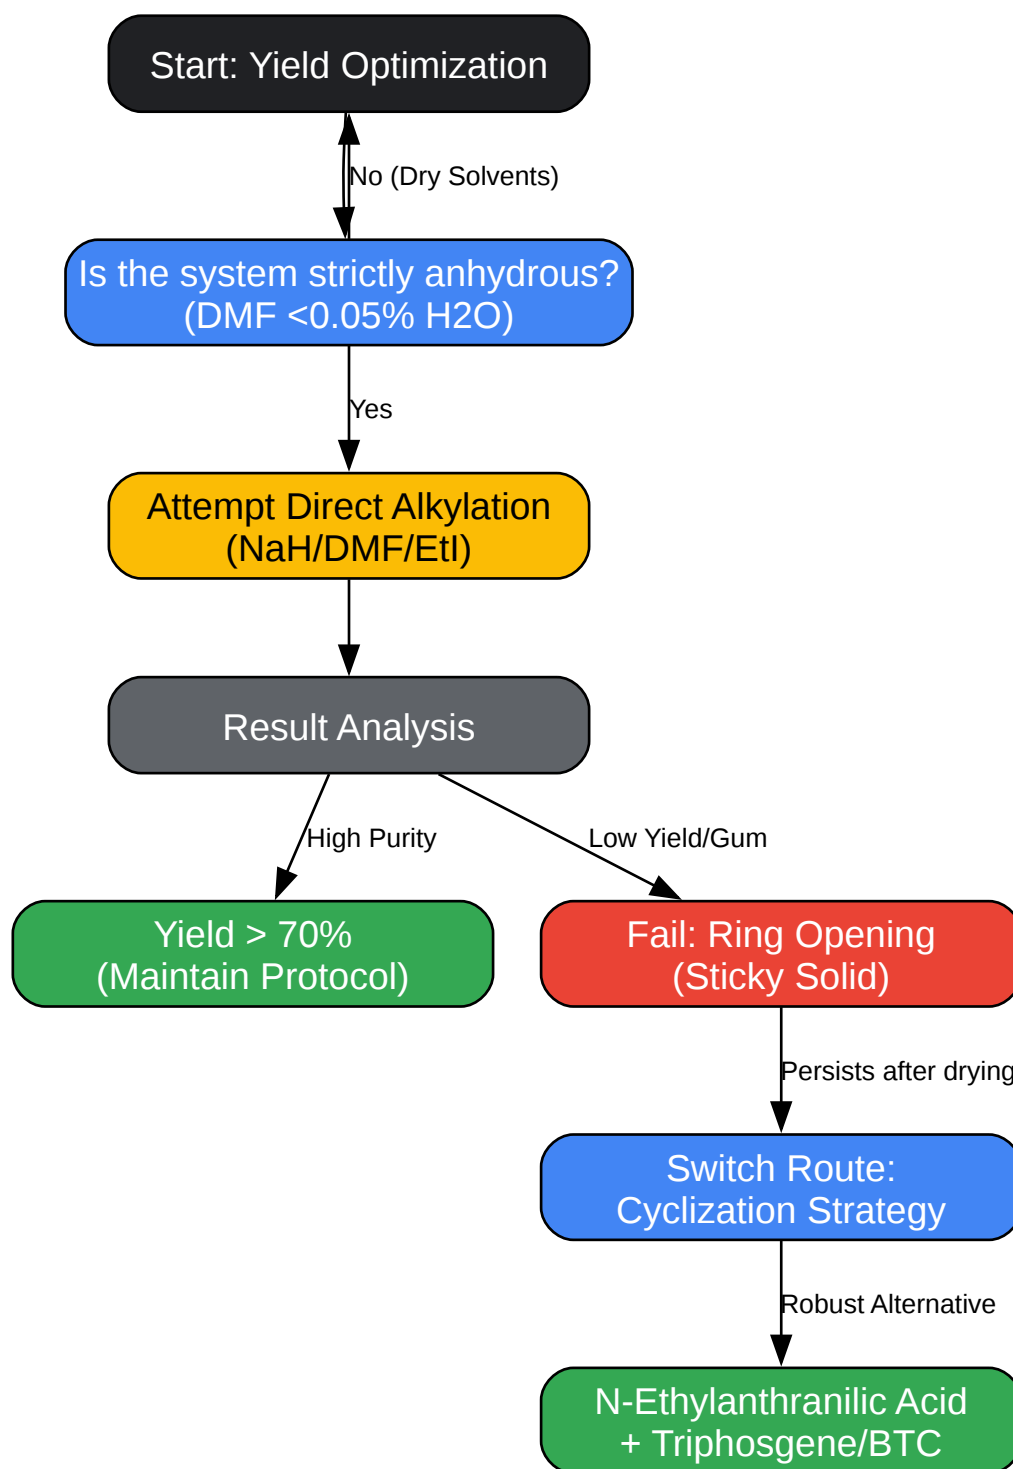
Start: Yield Optimization

No (Dry Solvents)

Is the system strictly anhydrous? (DMF <0.05% H2O)

Yes

Attempt Direct Alkylation (NaH/DMF/EtI)

Result Analysis

High Purity

Low Yield/Gum

Yield > 70% (Maintain Protocol)

Fail: Ring Opening (Sticky Solid)

Persists after drying

Switch Route: Cyclization Strategy

Robust Alternative

N-Ethylanthranilic Acid + Triphosgene/BTC